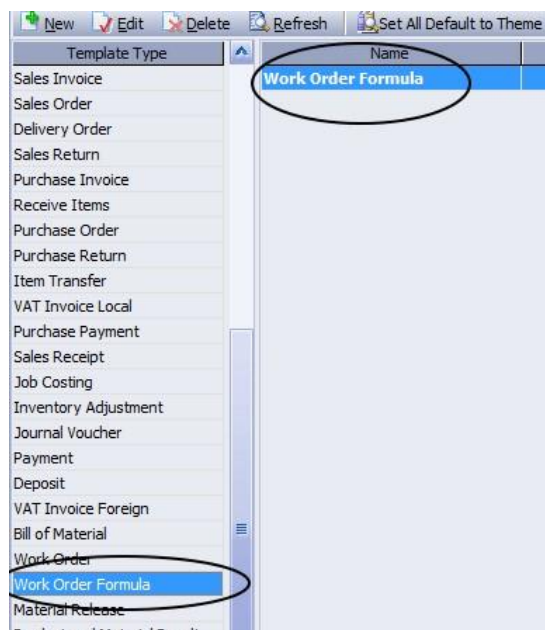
New Edit Delete Refresh Set All Default to Theme

| Template Type | Name |
|---|---|
| Sales Invoice | Work Order Formula |
| Sales Order | |
| Delivery Order | |
| Sales Return | |
| Purchase Invoice | |
| Receive Items | |
| Purchase Order | |
| Purchase Return | |
| Item Transfer | |
| VAT Invoice Local | |
| Purchase Payment | |
| Sales Receipt | |
| Job Costing | |
| Inventory Adjustment | |
| Journal Voucher | |
| Payment | |
| Deposit | |
| VAT Invoice Foreign | |
| Bill of Material | |
| Work Order | |
| Work Order Formula | |
| Material Release | |
| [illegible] | |